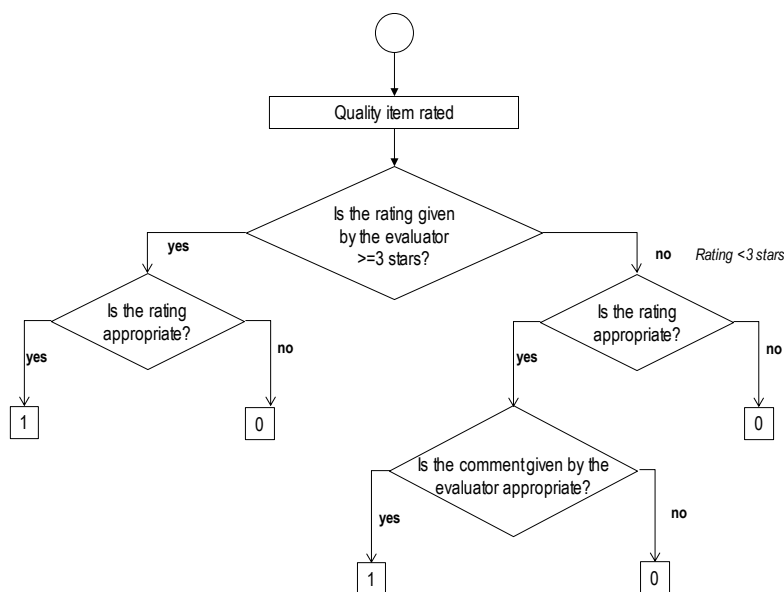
Quality item rated

Is the rating given by the evaluator >=3 stars?

yes

no

Rating <3 stars

Is the rating appropriate?

yes

no

1

0

Is the rating appropriate?

yes

no

0

Is the comment given by the evaluator appropriate?

yes

no

1

0